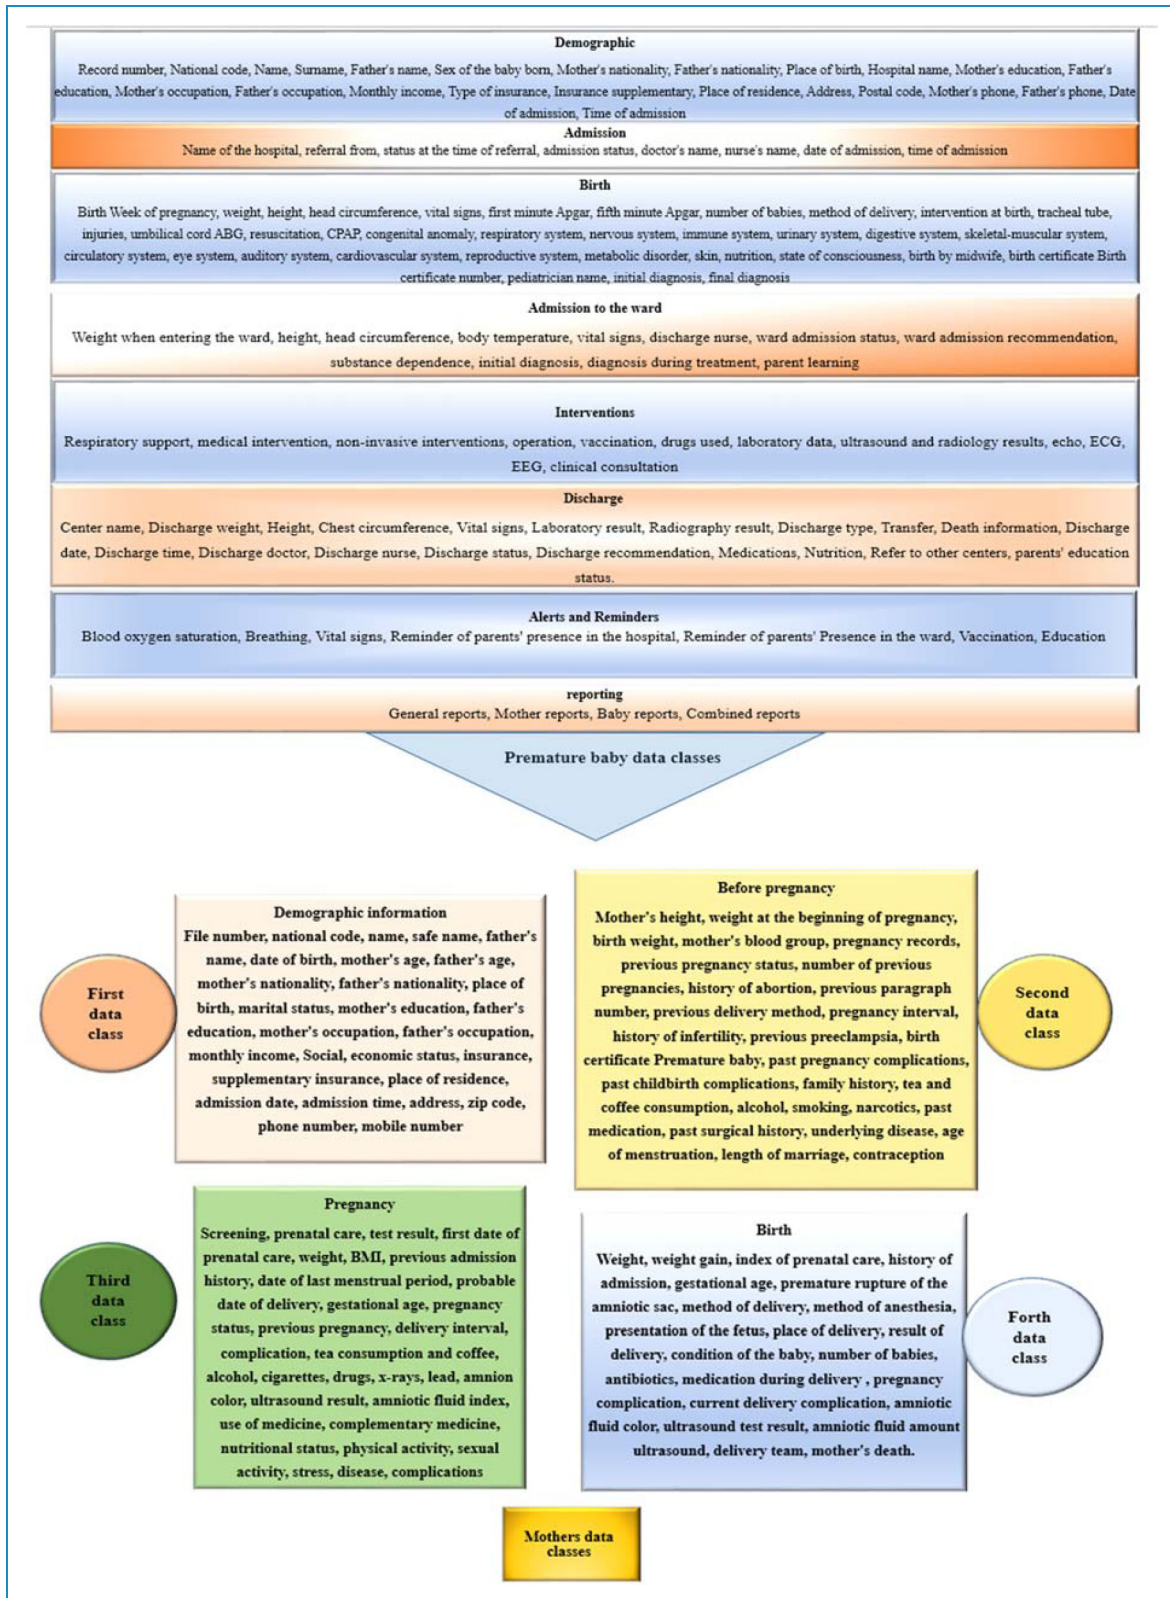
Demographic

Record number, National code, Name, Surname, Father's name, Sex of the baby born, Mother's nationality, Father's nationality, Place of birth, Hospital name, Mother's education, Father's education, Mother's occupation, Father's occupation, Monthly income, Type of insurance, Insurance supplementary, Place of residence, Address, Postal code, Mother's phone, Father's phone, Date of admission, Time of admission

Admission

Name of the hospital, referral from, status at the time of referral, admission status, doctor's name, nurse's name, date of admission, time of admission

Birth

Birth Week of pregnancy, weight, height, head circumference, vital signs, first minute Apgar, fifth minute Apgar, number of babies, method of delivery, intervention at birth, tracheal tube, injuries, umbilical cord ABG, resuscitation, CPAP, congenital anomaly, respiratory system, nervous system, immune system, urinary system, digestive system, skeletal-muscular system, circulatory system, eye system, auditory system, cardiovascular system, reproductive system, metabolic disorder, skin, nutrition, state of consciousness, birth by midwife, birth certificate Birth certificate number, pediatrician name, initial diagnosis, final diagnosis

Admission to the ward

Weight when entering the ward, height, head circumference, body temperature, vital signs, discharge nurse, ward admission status, ward admission recommendation, substance dependence, initial diagnosis, diagnosis during treatment, parent learning

Interventions

Respiratory support, medical intervention, non-invasive interventions, operation, vaccination, drugs used, laboratory data, ultrasound and radiology results, echo, ECG, EEG, clinical consultation

Discharge

Center name, Discharge weight, Height, Chest circumference, Vital signs, Laboratory result, Radiography result, Discharge type, Transfer, Death information, Discharge date, Discharge time, Discharge doctor, Discharge nurse, Discharge status, Discharge recommendation, Medications, Nutrition, Refer to other centers, parents' education status.

Alerts and Reminders

Blood oxygen saturation, Breathing, Vital signs, Reminder of parents' presence in the hospital, Reminder of parents' Presence in the ward, Vaccination, Education

reporting

General reports, Mother reports, Baby reports, Combined reports

Premature baby data classes

First data class

Demographic information

File number, national code, name, safe name, father's name, date of birth, mother's age, father's age, mother's nationality, father's nationality, place of birth, marital status, mother's education, father's education, mother's occupation, father's occupation, monthly income, Social, economic status, insurance, supplementary insurance, place of residence, admission date, admission time, address, zip code, phone number, mobile number

Before pregnancy

Mother's height, weight at the beginning of pregnancy, birth weight, mother's blood group, pregnancy records, previous pregnancy status, number of previous pregnancies, history of abortion, previous paragraph number, previous delivery method, pregnancy interval, history of infertility, previous preeclampsia, birth certificate Premature baby, past pregnancy complications, past childbirth complications, family history, tea and coffee consumption, alcohol, smoking, narcotics, past medication, past surgical history, underlying disease, age of menstruation, length of marriage, contraception

Second data class

Third data class

Pregnancy

Screening, prenatal care, test result, first date of prenatal care, weight, BMI, previous admission history, date of last menstrual period, probable date of delivery, gestational age, pregnancy status, previous pregnancy, delivery interval, complication, tea consumption and coffee, alcohol, cigarettes, drugs, x-rays, lead, amnion color, ultrasound result, amniotic fluid index, use of medicine, complementary medicine, nutritional status, physical activity, sexual activity, stress, disease, complications

Birth

Weight, weight gain, index of prenatal care, history of admission, gestational age, premature rupture of the amniotic sac, method of delivery, method of anesthesia, presentation of the fetus, place of delivery, result of delivery, condition of the baby, number of babies, antibiotics, medication during delivery , pregnancy complication, current delivery complication, amniotic fluid color, ultrasound test result, amniotic fluid amount ultrasound, delivery team, mother's death.

Forth data class

Mothers data classes